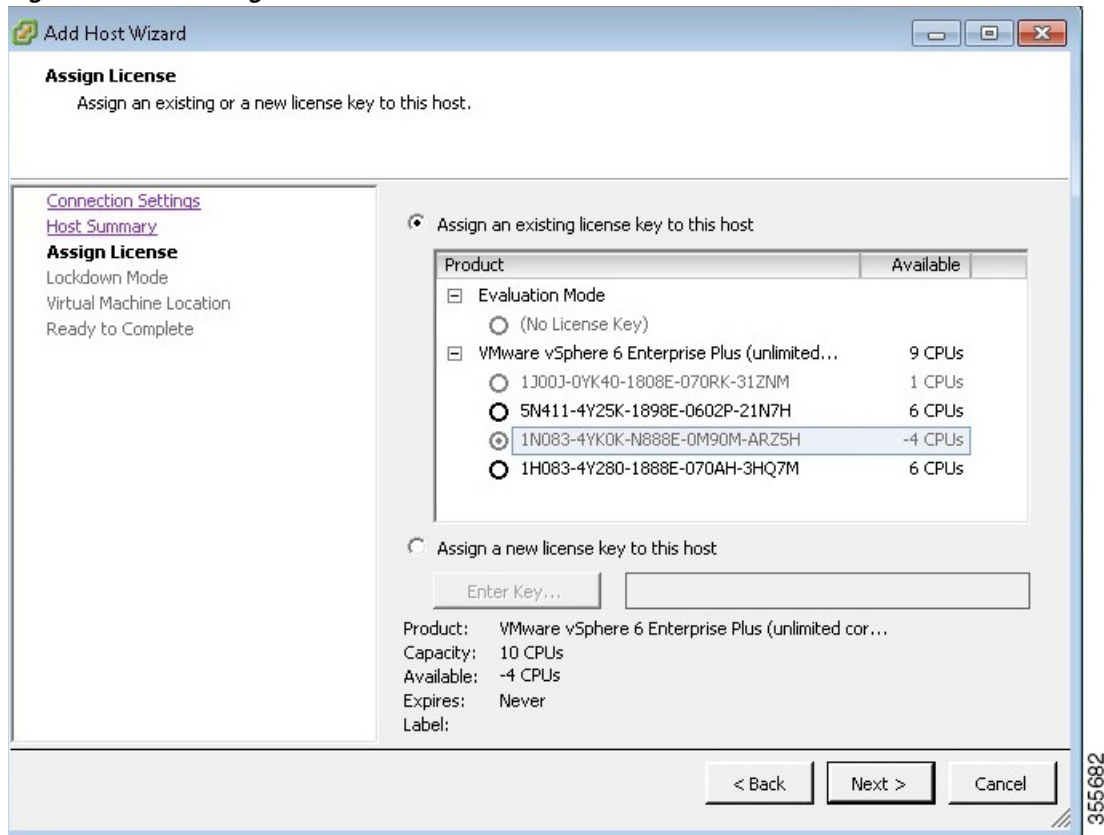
Add Host Wizard

Assign License
Assign an existing or a new license key to this host.

Connection Settings
Host Summary
Assign License
Lockdown Mode
Virtual Machine Location
Ready to Complete

Assign an existing license key to this host

| Product | Available |
|---|---|
| Evaluation Mode | |
| (No License Key) | |
| VMware vSphere 6 Enterprise Plus (unlimited... | 9 CPUs |
| 1J00J-0YK40-1808E-070RK-31ZNM | 1 CPUs |
| 5N411-4Y25K-1898E-0602P-21N7H | 6 CPUs |
| 1N083-4YK0K-N888E-0M90M-ARZ5H | -4 CPUs |
| 1H083-4Y280-1888E-070AH-3HQ7M | 6 CPUs |

Assign a new license key to this host

Enter Key...

Product: VMware vSphere 6 Enterprise Plus (unlimited cor...
Capacity: 10 CPUs
Available: -4 CPUs
Expires: Never
Label:

< Back Next > Cancel

355682